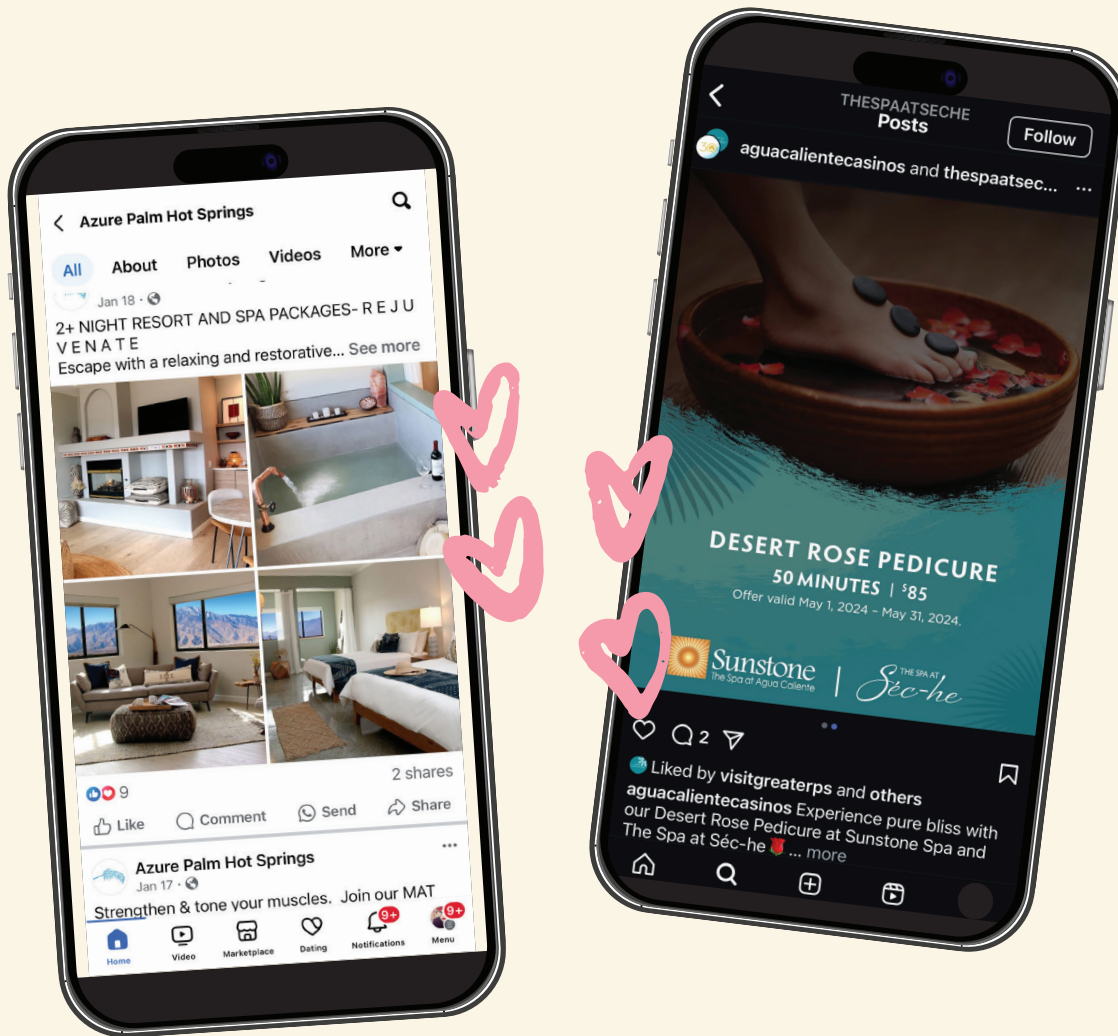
Azure Palm Hot Springs

All About Photos Videos More

Jan 18

2+ NIGHT RESORT AND SPA PACKAGES- R E J U V E N A T E

Escape with a relaxing and restorative... See more

2 shares

9

Like Comment Send Share

Azure Palm Hot Springs

Jan 17

Strengthen & tone your muscles. Join our MAT

Home Video Marketplace Dating Notifications Menu

9+ 9+

THESPAATSECHE
Posts

Follow

aguacalientecasinos and thespaatsec...

DESERT ROSE PEDICURE
50 MINUTES | $85
Offer valid May 1, 2024 - May 31, 2024.

Sunstone
The Spa at Agua Caliente

THE SPA AT
Séc-he

2

Liked by visitgreaterps and others

aguacalientecasinos Experience pure bliss with our Desert Rose Pedicure at Sunstone Spa and The Spa at Séc-he🌹 ... more